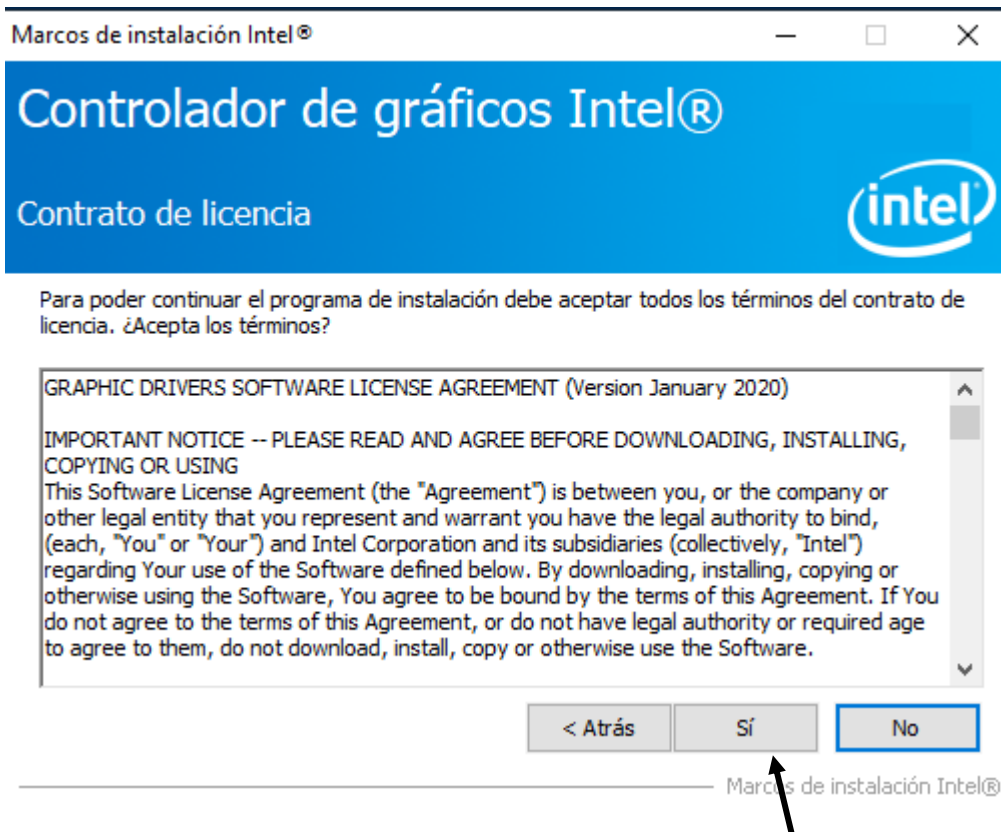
Marcos de instalación Intel®

Controlador de gráficos Intel®

Contrato de licencia

intel

Para poder continuar el programa de instalación debe aceptar todos los términos del contrato de licencia. ¿Acepta los términos?

GRAPHIC DRIVERS SOFTWARE LICENSE AGREEMENT (Version January 2020)

IMPORTANT NOTICE -- PLEASE READ AND AGREE BEFORE DOWNLOADING, INSTALLING, COPYING OR USING
This Software License Agreement (the "Agreement") is between you, or the company or other legal entity that you represent and warrant you have the legal authority to bind, (each, "You" or "Your") and Intel Corporation and its subsidiaries (collectively, "Intel") regarding Your use of the Software defined below. By downloading, installing, copying or otherwise using the Software, You agree to be bound by the terms of this Agreement. If You do not agree to the terms of this Agreement, or do not have legal authority or required age to agree to them, do not download, install, copy or otherwise use the Software.

< Atrás
Sí
No

Marcos de instalación Intel®